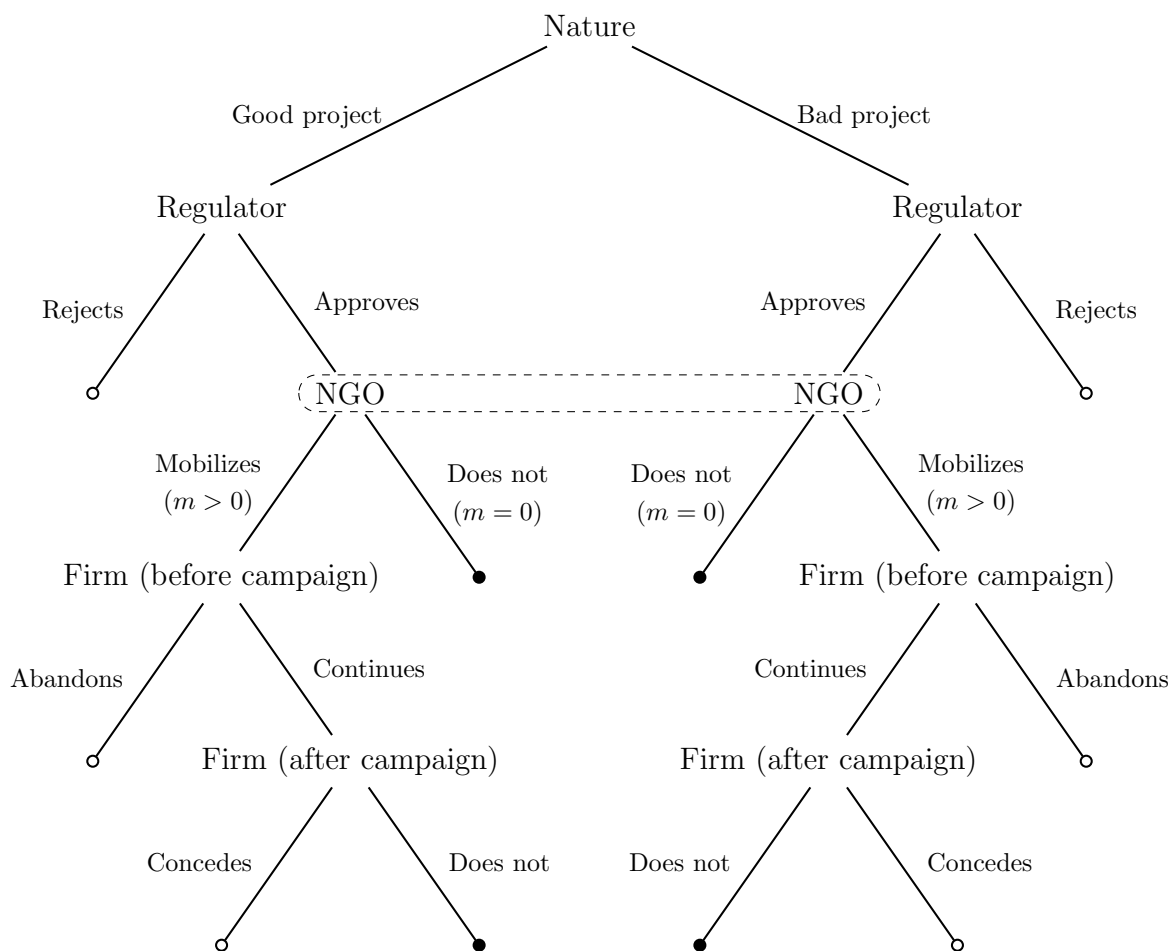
Nature

Good project

Bad project

Regulator

Regulator

Rejects

Approves

Approves

Rejects

NGO

NGO

Mobilizes ($m > 0$)

Does not ($m = 0$)

Does not ($m = 0$)

Mobilizes ($m > 0$)

Firm (before campaign)

Firm (before campaign)

Abandons

Continues

Continues

Abandons

Firm (after campaign)

Firm (after campaign)

Concedes

Does not

Does not

Concedes